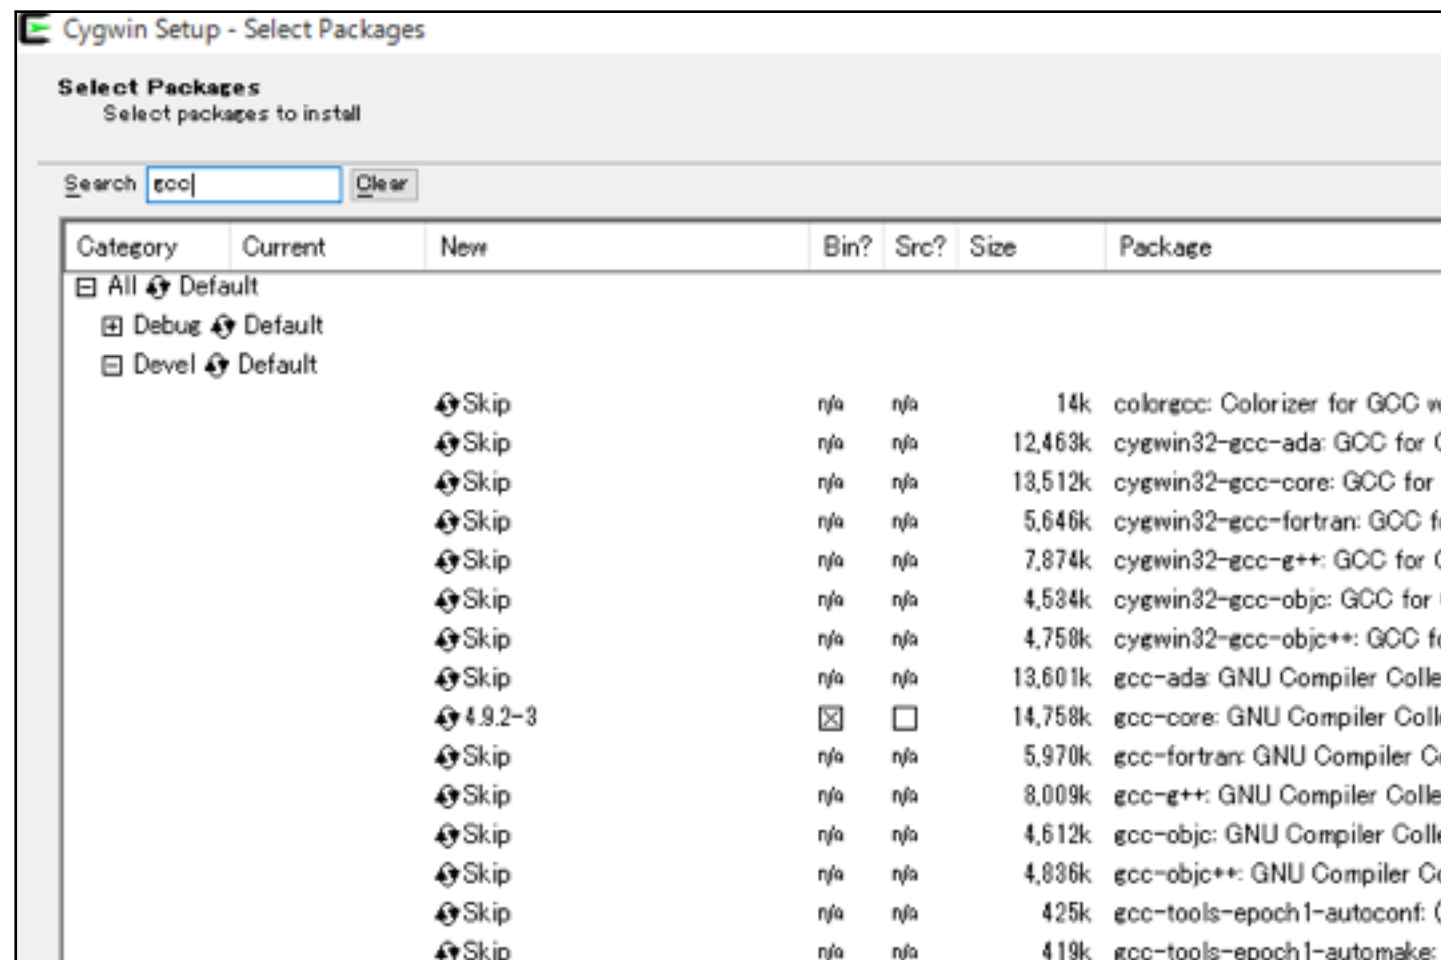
Cygwin Setup - Select Packages

Select Packages
Select packages to install

Search gcc Clear

| Category | Current | New | Bin? | Src? | Size | Package |
|---|---|---|---|---|---|---|
| ⊟ All Default | | | | | | |
| ⊞ Debug Default | | | | | | |
| ⊟ Devel Default | | | | | | |
| | | Skip | n/a | n/a | 14k | colorgcc: Colorizer for GCC w |
| | | Skip | n/a | n/a | 12,463k | cygwin32-gcc-ada: GCC for ( |
| | | Skip | n/a | n/a | 13,512k | cygwin32-gcc-core: GCC for |
| | | Skip | n/a | n/a | 5,646k | cygwin32-gcc-fortran: GCC fo |
| | | Skip | n/a | n/a | 7,874k | cygwin32-gcc-g++: GCC for ( |
| | | Skip | n/a | n/a | 4,534k | cygwin32-gcc-objc: GCC for |
| | | Skip | n/a | n/a | 4,758k | cygwin32-gcc-objc++: GCC fo |
| | | Skip | n/a | n/a | 13,601k | gcc-ada: GNU Compiler Colle |
| | | 4.9.2-3 | ☒ | ☐ | 14,758k | gcc-core: GNU Compiler Coll |
| | | Skip | n/a | n/a | 5,970k | gcc-fortran: GNU Compiler C |
| | | Skip | n/a | n/a | 8,009k | gcc-g++: GNU Compiler Colle |
| | | Skip | n/a | n/a | 4,612k | gcc-objc: GNU Compiler Coll |
| | | Skip | n/a | n/a | 4,836k | gcc-objc++: GNU Compiler C |
| | | Skip | n/a | n/a | 425k | gcc-tools-epoch1-autoconf: ( |
| | | Skip | n/a | n/a | 419k | gcc-tools-epoch1-automake: |